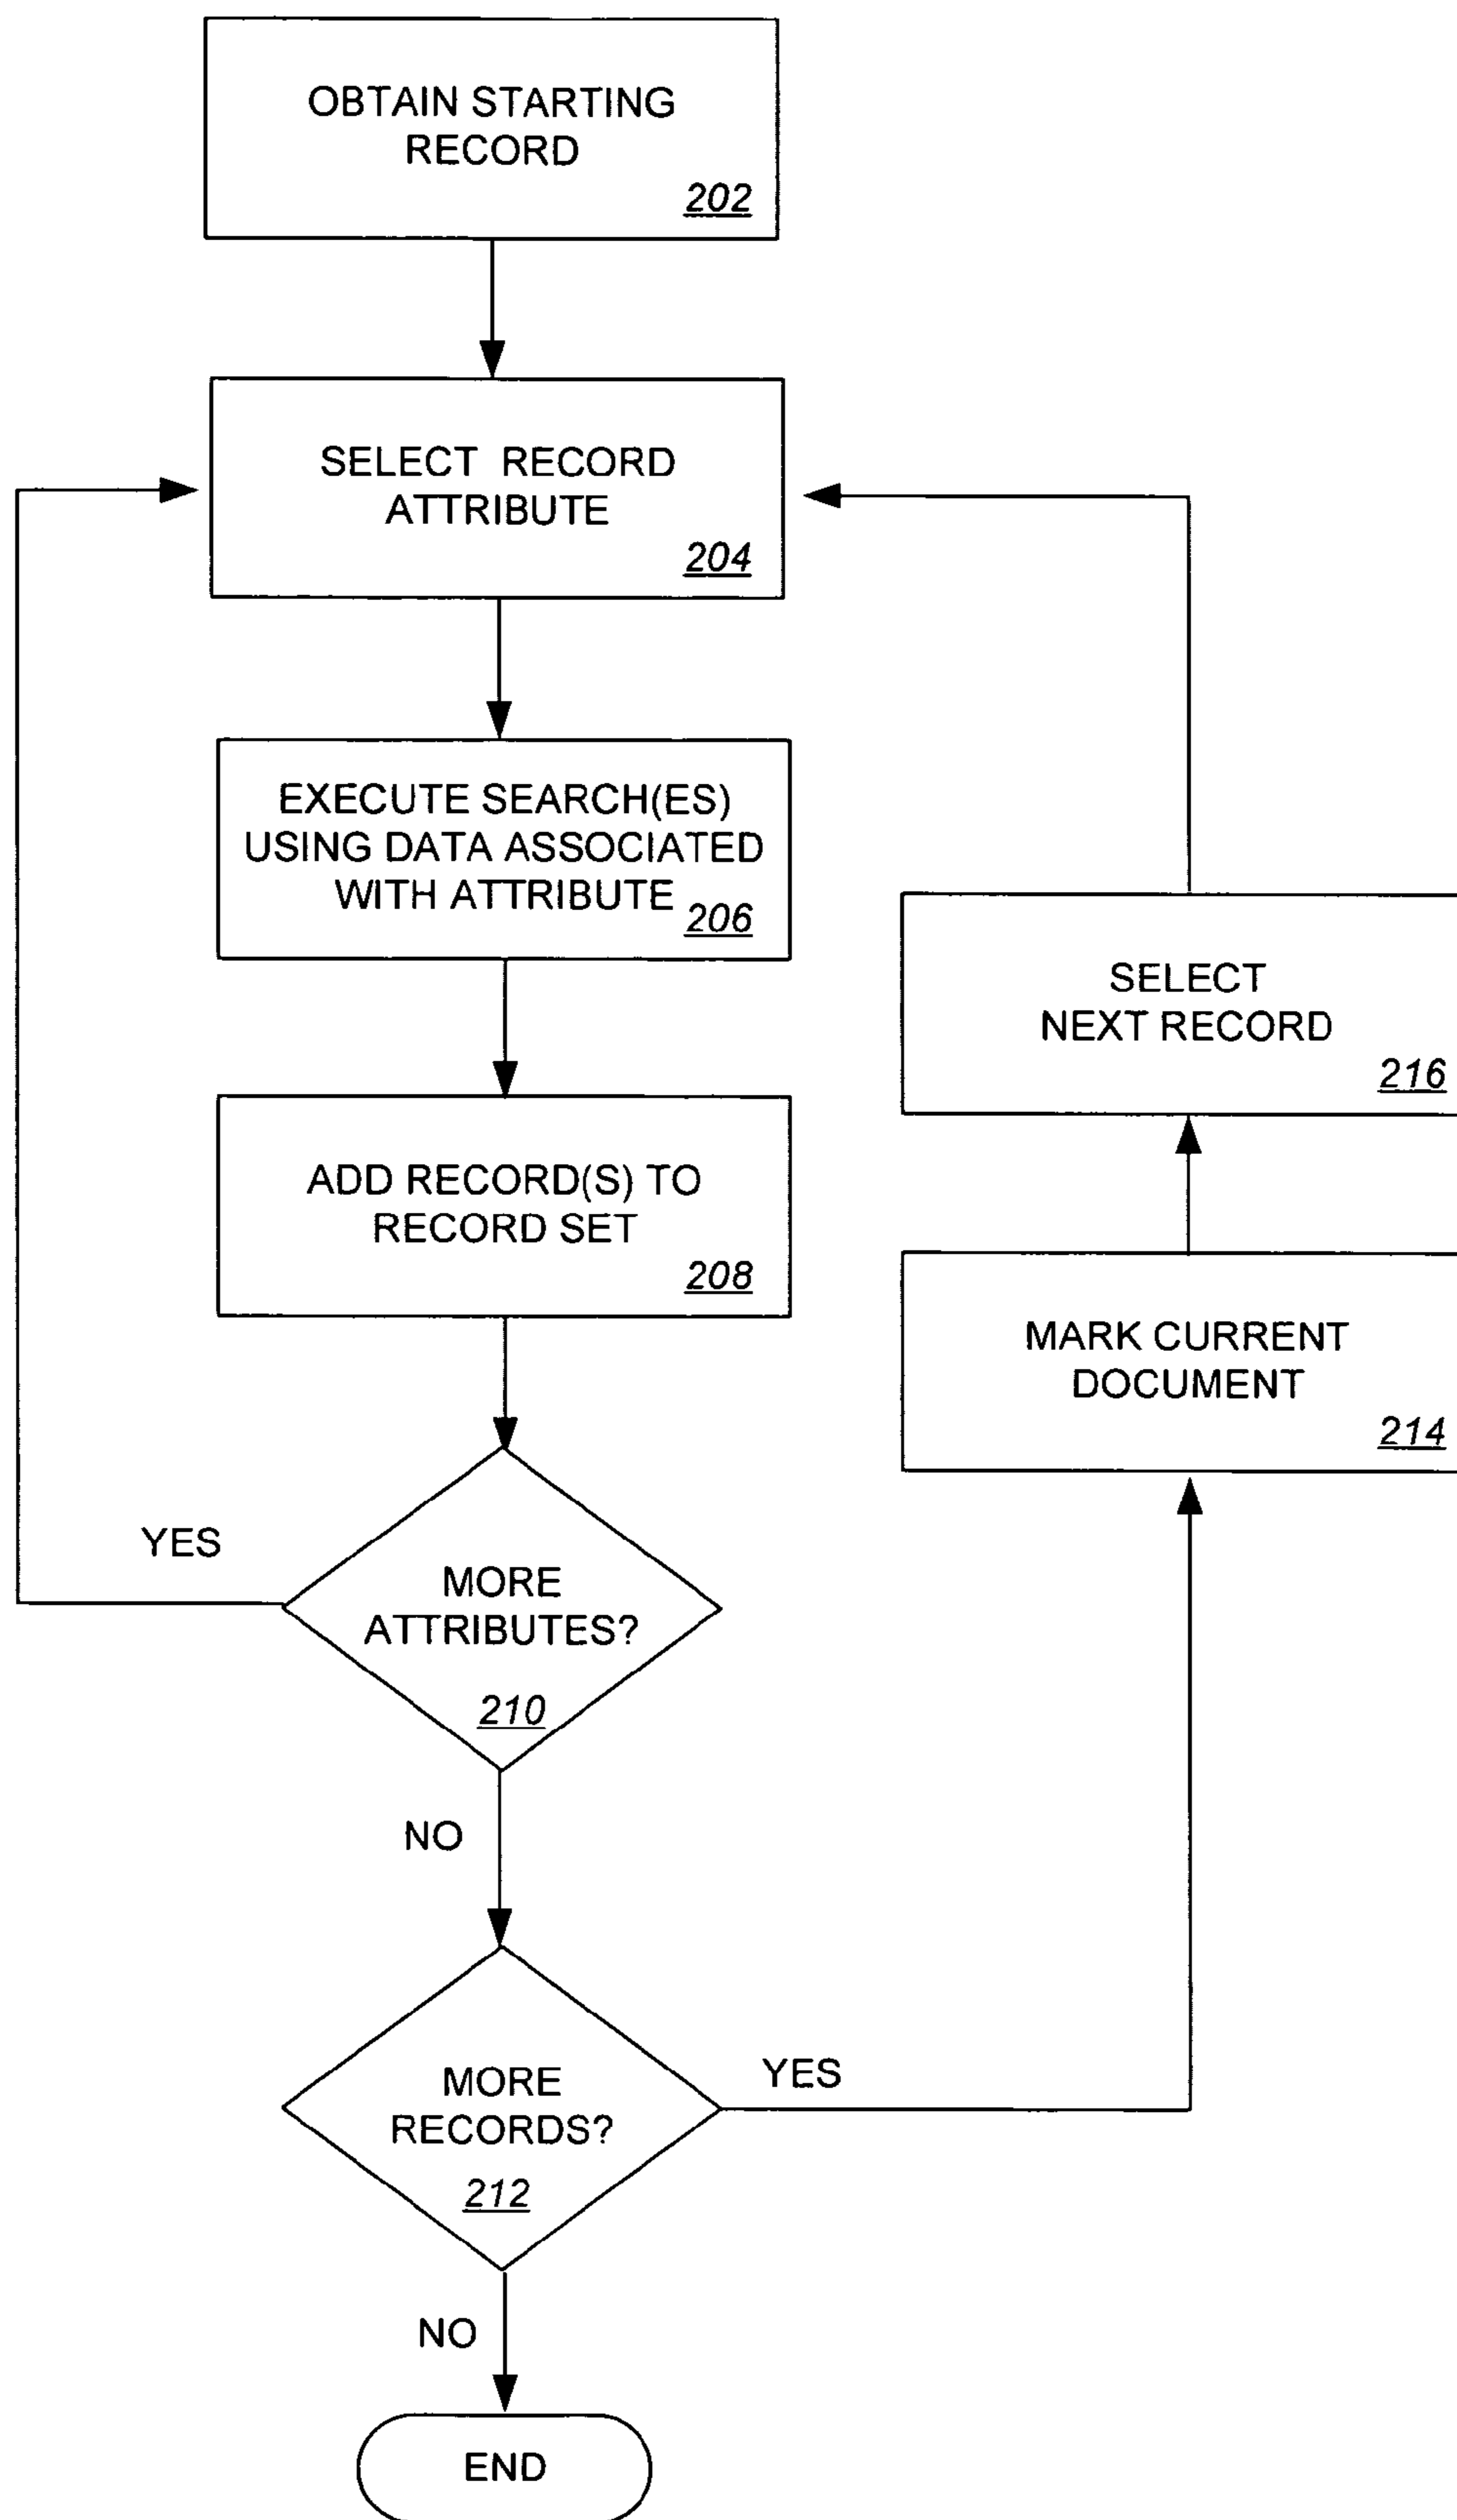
OBTAIN STARTING RECORD
202

SELECT RECORD ATTRIBUTE
204

EXECUTE SEARCH(ES) USING DATA ASSOCIATED WITH ATTRIBUTE
206

ADD RECORD(S) TO RECORD SET
208

YES

MORE ATTRIBUTES?
210

NO

MORE RECORDS?
212

YES

NO

END

SELECT NEXT RECORD
216

MARK CURRENT DOCUMENT
214